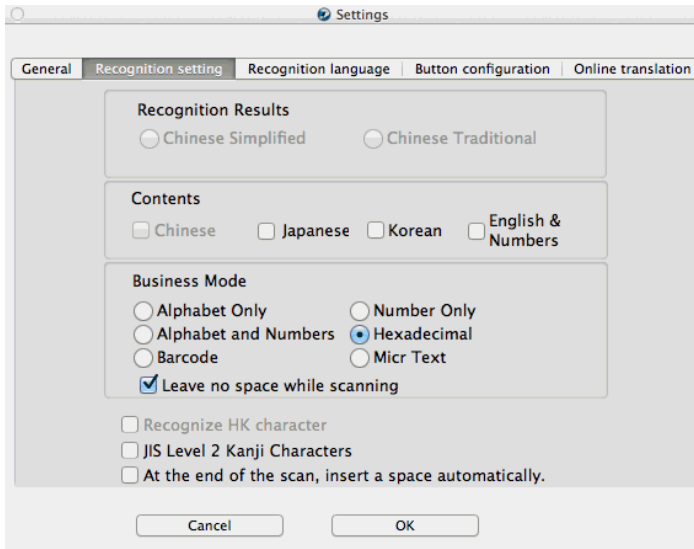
Settings

General | Recognition setting | Recognition language | Button configuration | Online translation

Recognition Results
Chinese Simplified
Chinese Traditional

Contents
Chinese
Japanese
Korean
English & Numbers

Business Mode
Alphabet Only
Number Only
Alphabet and Numbers
Hexadecimal
Barcode
Micr Text
Leave no space while scanning

Recognize HK character
JIS Level 2 Kanji Characters
At the end of the scan, insert a space automatically.

Cancel
OK